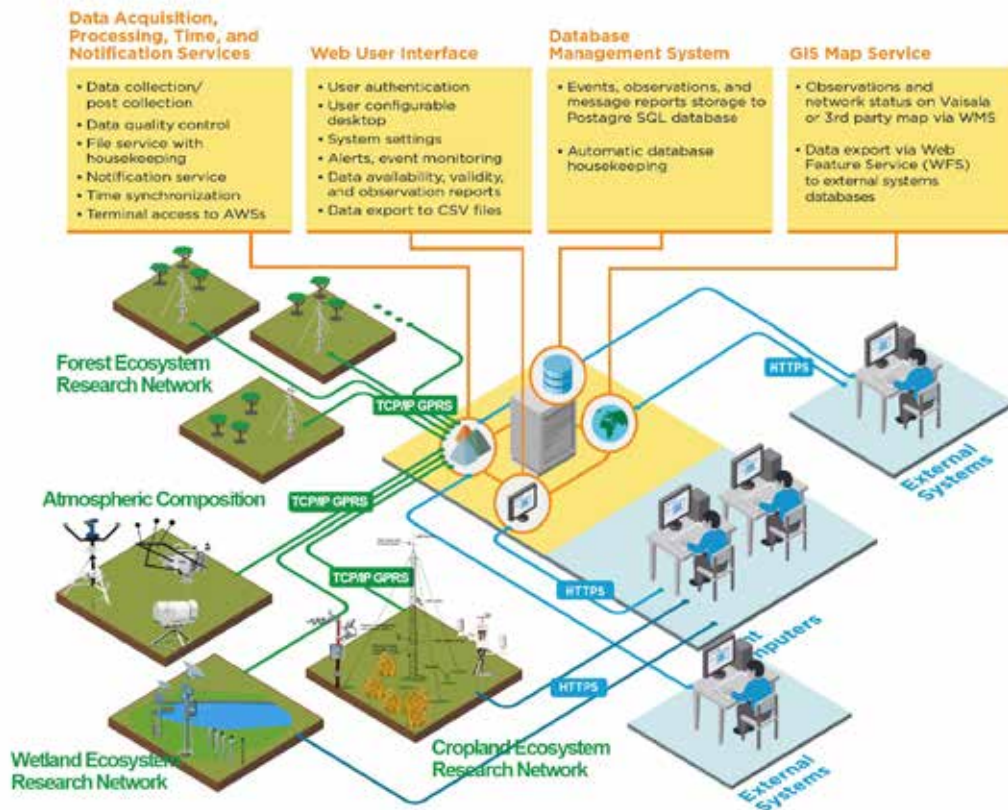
Data Acquisition, Processing, Time, and Notification Services

• Data collection/ post collection
• Data quality control
• File service with housekeeping
• Notification service
• Time synchronization
• Terminal access to AWSs

Web User Interface

• User authentication
• User configurable desktop
• System settings
• Alerts, event monitoring
• Data availability, validity, and observation reports
• Data export to CSV files

Database Management System

• Events, observations, and message reports storage to Postagre SQL database
• Automatic database housekeeping

GIS Map Service

• Observations and network status on Vaisala or 3rd party map via WMS
• Data export via Web Feature Service (WFS) to external systems databases

Forest Ecosystem Research Network

TCP/IP GPRS

HTTPS

External Systems

Atmospheric Composition

TCP/IP GPRS

TCP/IP GPRS

HTTPS

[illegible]nt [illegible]omputers

HTTPS

Wetland Ecosystem Research Network

Cropland Ecosystem Research Network

External Systems